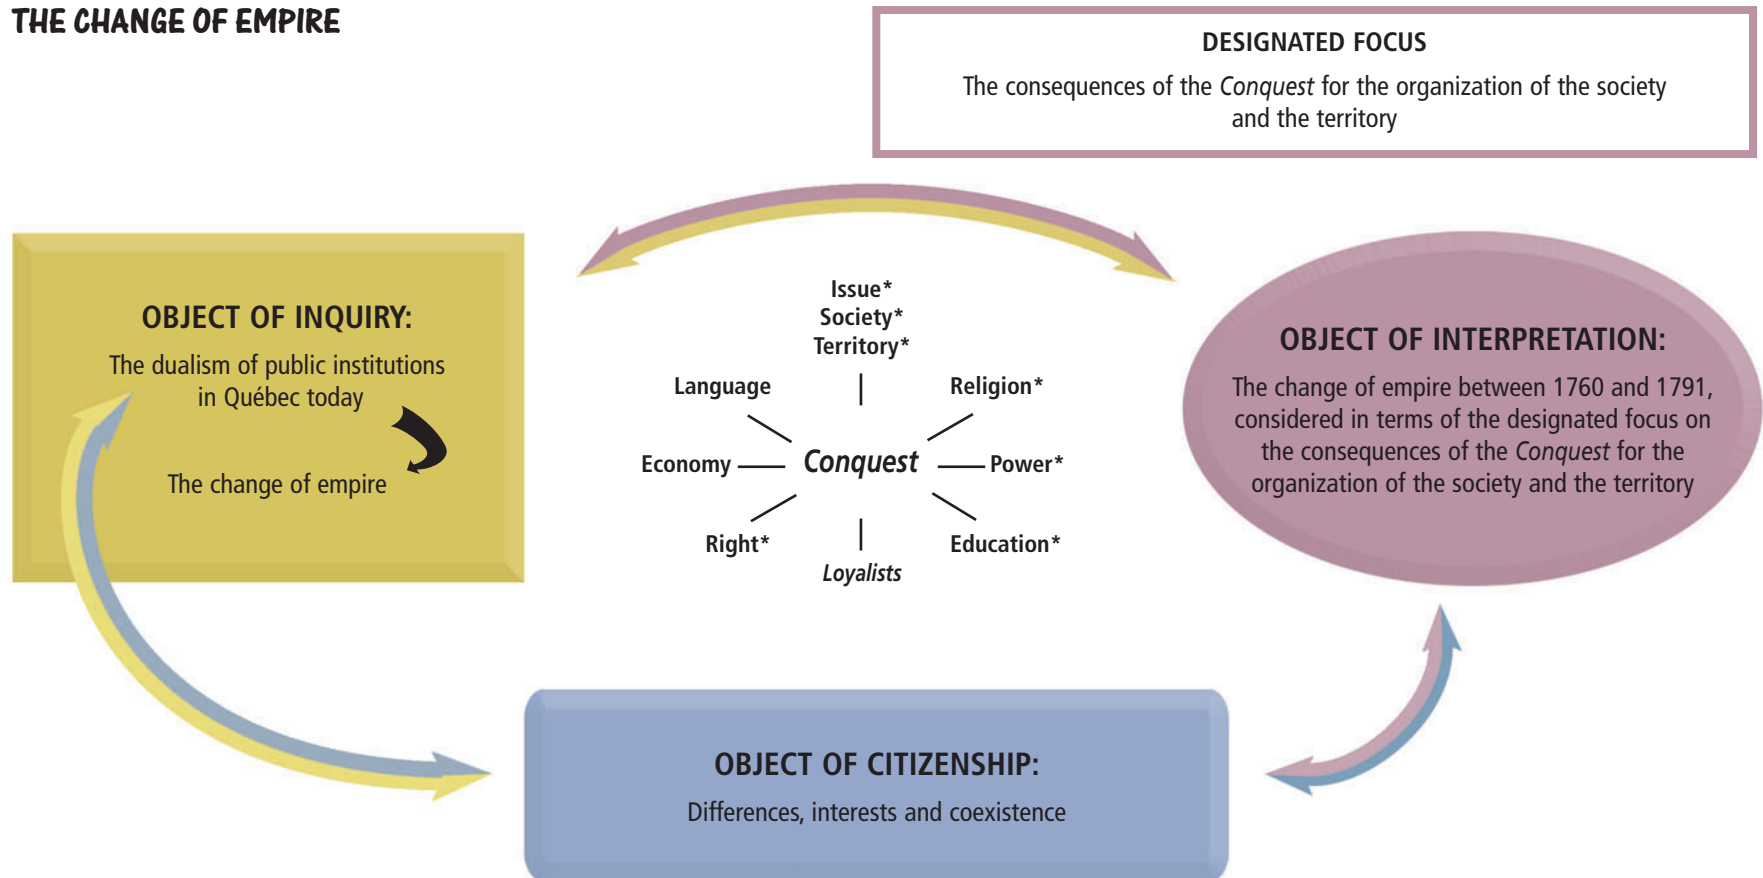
THE CHANGE OF EMPIRE

DESIGNATED FOCUS

The consequences of the *Conquest* for the organization of the society and the territory

OBJECT OF INQUIRY:

The dualism of public institutions in Québec today

The change of empire

Issue*
Society*
Territory*

Language

Religion*

Economy

*Conquest*

Power*

Right*

Education*

*Loyalists*

OBJECT OF INTERPRETATION:

The change of empire between 1760 and 1791, considered in terms of the designated focus on the consequences of the *Conquest* for the organization of the society and the territory

OBJECT OF CITIZENSHIP:

Differences, interests and coexistence